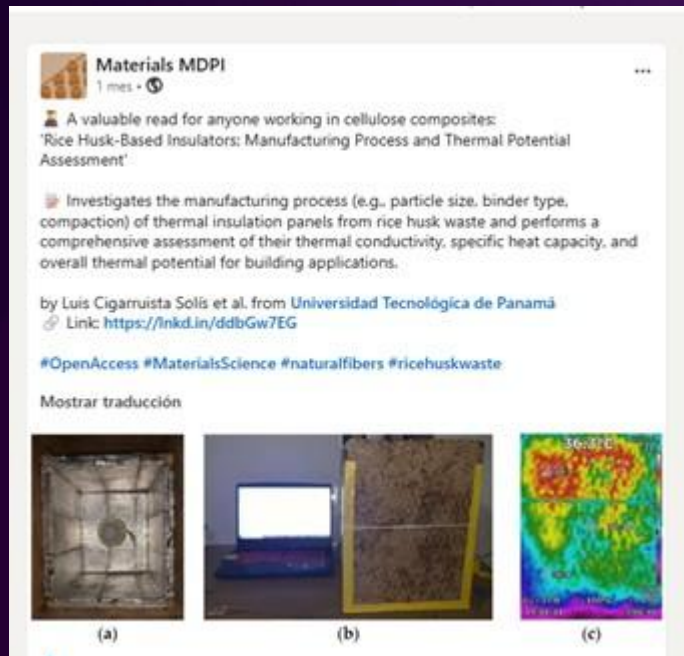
Materials MDPI
1 mes • 

A valuable read for anyone working in cellulose composites: 'Rice Husk-Based Insulators: Manufacturing Process and Thermal Potential Assessment'

Investigates the manufacturing process (e.g., particle size, binder type, compaction) of thermal insulation panels from rice husk waste and performs a comprehensive assessment of their thermal conductivity, specific heat capacity, and overall thermal potential for building applications.

by Luis Cigarruista Solís et al. from Universidad Tecnológica de Panamá
Link: https://lnkd.in/ddbGw7EG

#OpenAccess #MaterialsScience #naturalfibers #ricehuskwaste

Mostrar traducción

36.3°C

(a) (b) (c)